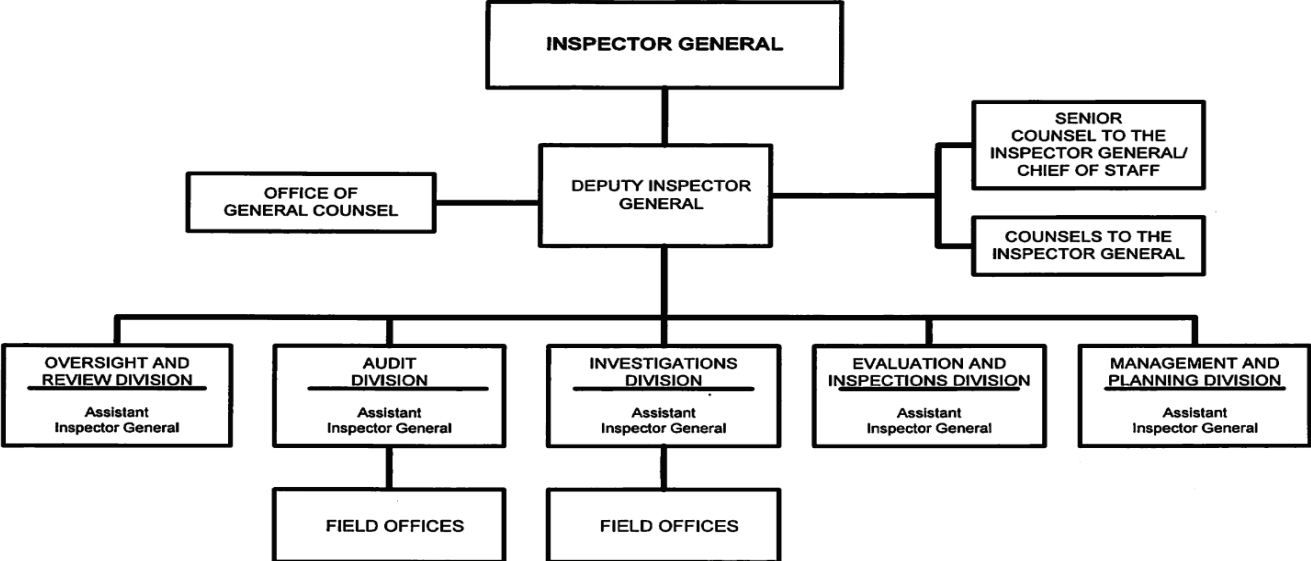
INSPECTOR GENERAL

OFFICE OF GENERAL COUNSEL

DEPUTY INSPECTOR GENERAL

SENIOR COUNSEL TO THE INSPECTOR GENERAL/ CHIEF OF STAFF

COUNSELS TO THE INSPECTOR GENERAL

OVERSIGHT AND REVIEW DIVISION
Assistant Inspector General

AUDIT DIVISION
Assistant Inspector General

INVESTIGATIONS DIVISION
Assistant Inspector General

EVALUATION AND INSPECTIONS DIVISION
Assistant Inspector General

MANAGEMENT AND PLANNING DIVISION
Assistant Inspector General

FIELD OFFICES

FIELD OFFICES